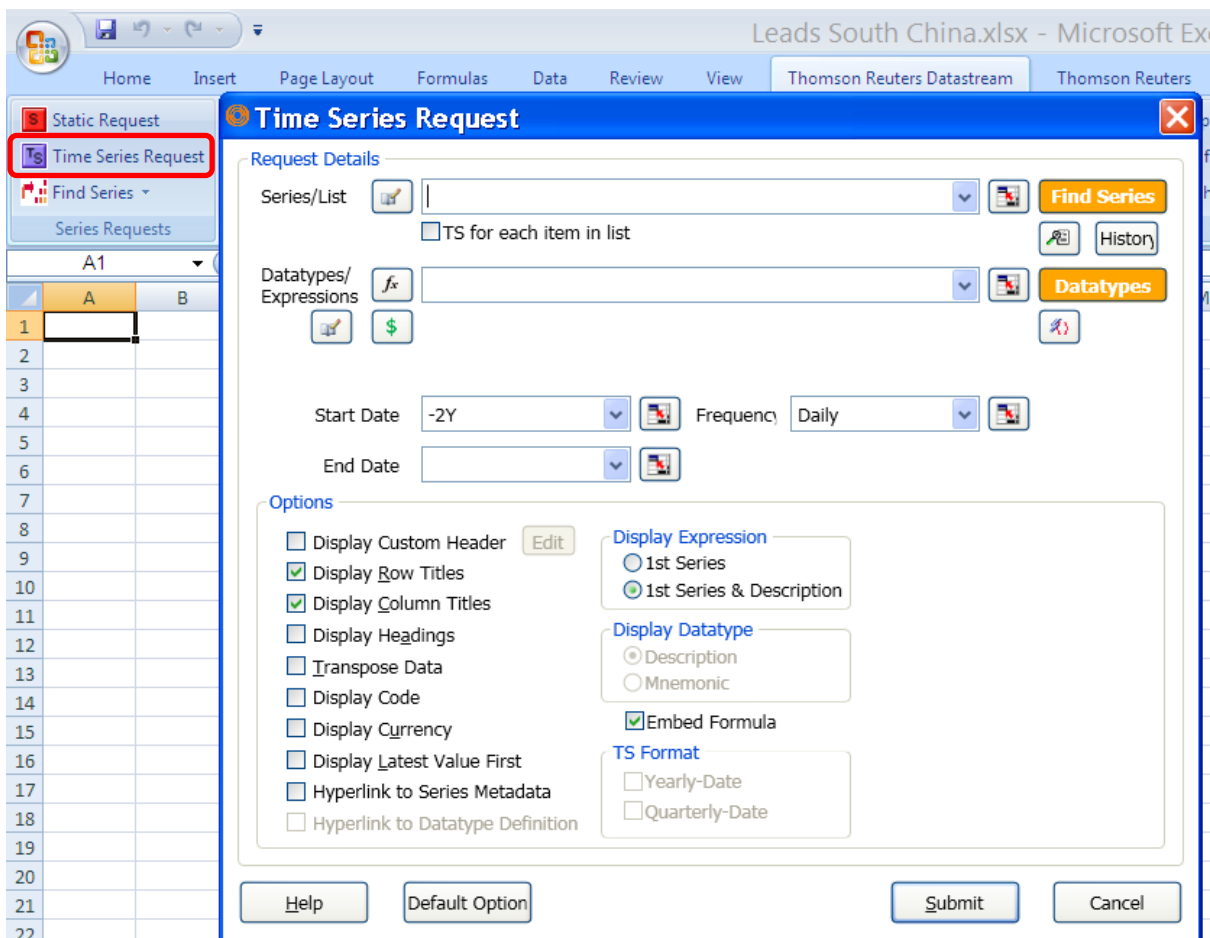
Leads South China.xlsx - Microsoft Ex

Home Insert Page Layout Formulas Data Review View Thomson Reuters Datastream Thomson Reuters

Static Request
Time Series Request
Find Series
Series Requests

A1

A B

1
2
3
4
5
6
7
8
9
10
11
12
13
14
15
16
17
18
19
20
21
22

Time Series Request

Request Details

Series/List

TS for each item in list

Find Series

History

Datatypes/ Expressions

$

Datatypes

Start Date -2Y

Frequency Daily

End Date

Options

Display Custom Header Edit
Display Row Titles
Display Column Titles
Display Headings
Transpose Data
Display Code
Display Currency
Display Latest Value First
Hyperlink to Series Metadata
Hyperlink to Datatype Definition

Display Expression
1st Series
1st Series & Description

Display Datatype
Description
Mnemonic

Embed Formula

TS Format
Yearly-Date
Quarterly-Date

Help

Default Option

Submit

Cancel